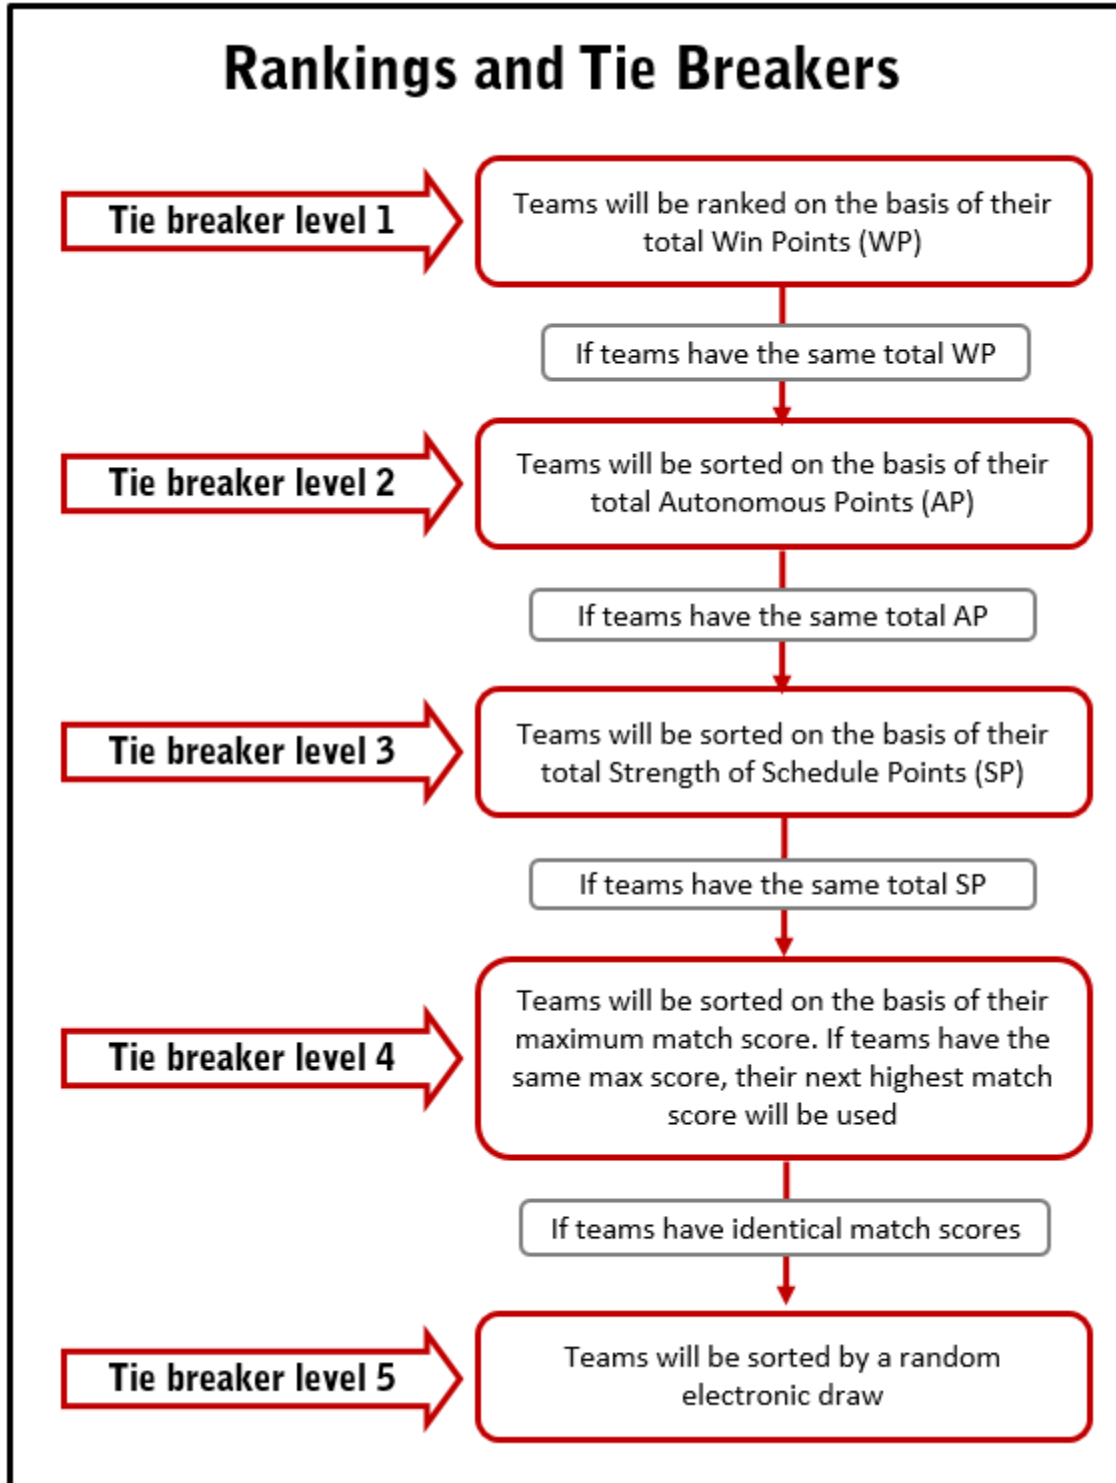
Rankings and Tie Breakers

Tie breaker level 1

Teams will be ranked on the basis of their total Win Points (WP)

If teams have the same total WP

Tie breaker level 2

Teams will be sorted on the basis of their total Autonomous Points (AP)

If teams have the same total AP

Tie breaker level 3

Teams will be sorted on the basis of their total Strength of Schedule Points (SP)

If teams have the same total SP

Tie breaker level 4

Teams will be sorted on the basis of their maximum match score. If teams have the same max score, their next highest match score will be used

If teams have identical match scores

Tie breaker level 5

Teams will be sorted by a random electronic draw